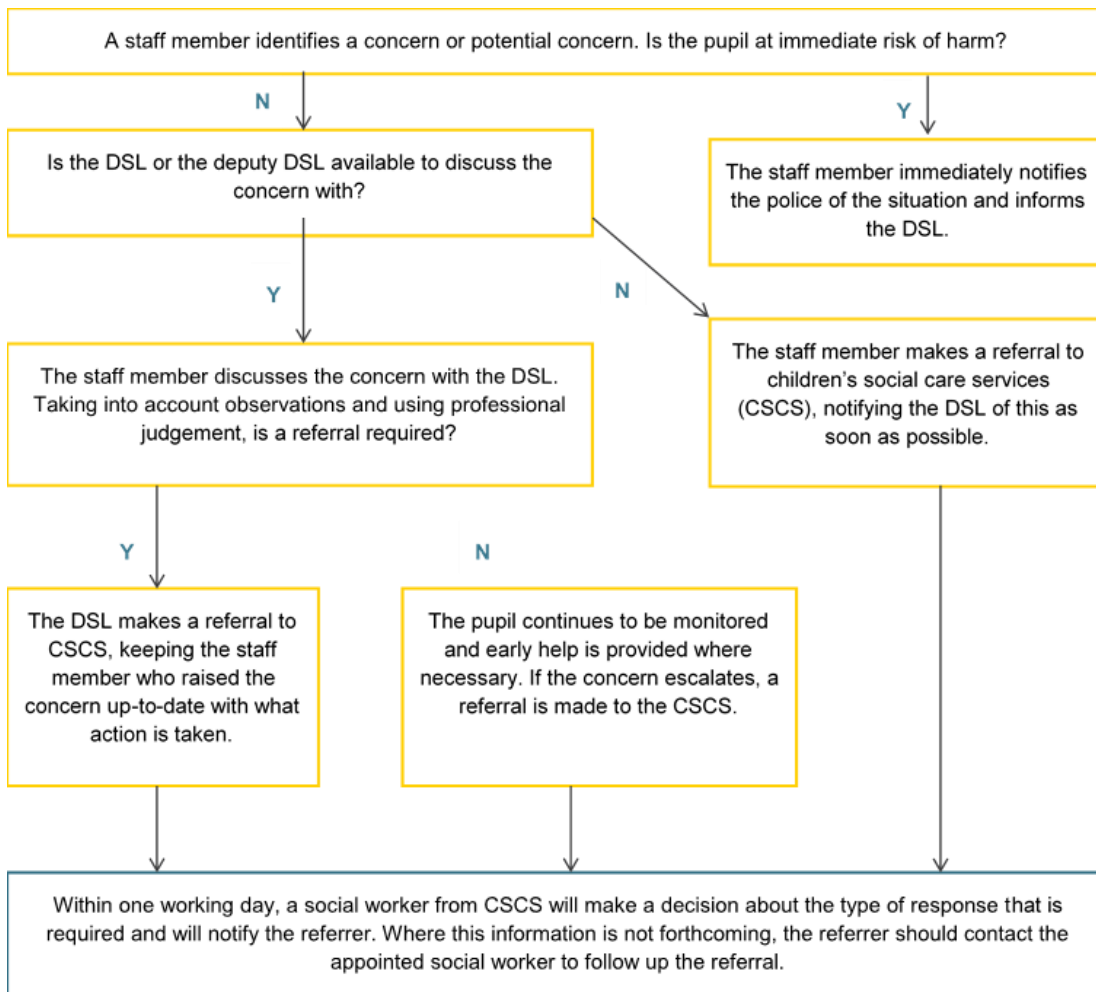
A staff member identifies a concern or potential concern. Is the pupil at immediate risk of harm?

N

Y

Is the DSL or the deputy DSL available to discuss the concern with?

The staff member immediately notifies the police of the situation and informs the DSL.

Y

N

The staff member discusses the concern with the DSL. Taking into account observations and using professional judgement, is a referral required?

The staff member makes a referral to children's social care services (CSCS), notifying the DSL of this as soon as possible.

Y

N

The DSL makes a referral to CSCS, keeping the staff member who raised the concern up-to-date with what action is taken.

The pupil continues to be monitored and early help is provided where necessary. If the concern escalates, a referral is made to the CSCS.

Within one working day, a social worker from CSCS will make a decision about the type of response that is required and will notify the referrer. Where this information is not forthcoming, the referrer should contact the appointed social worker to follow up the referral.